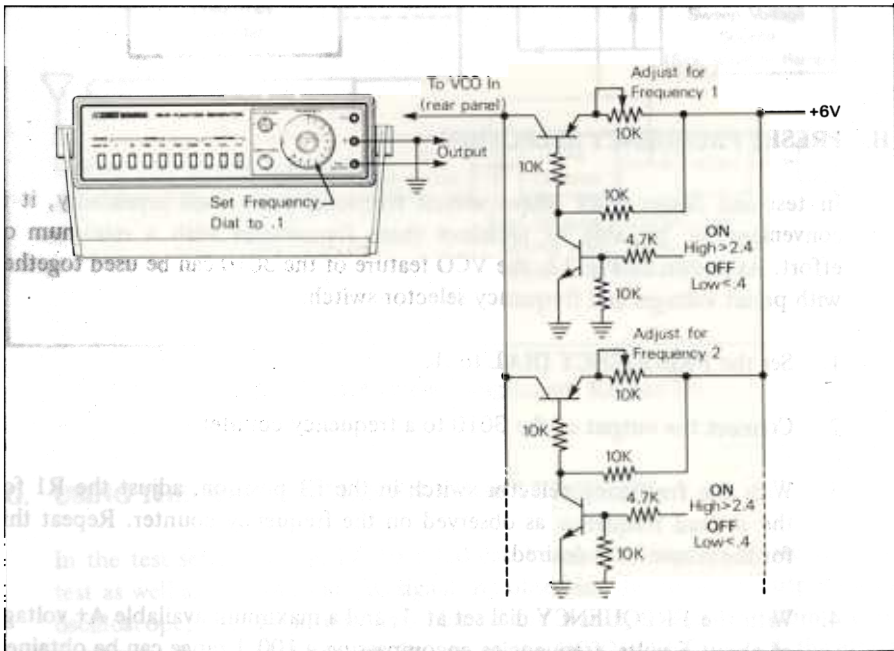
To VCO In
(rear panel)

Adjust for
Frequency 1

+6V

10K

Output

10K

Set Frequency
Dial to .1

10K

ON
High>2.4

4.7K

OFF
Low<.4

10K

Adjust for
Frequency 2

10K

10K

10K

ON
High>2.4

4.7K

OFF
Low<.4

10K